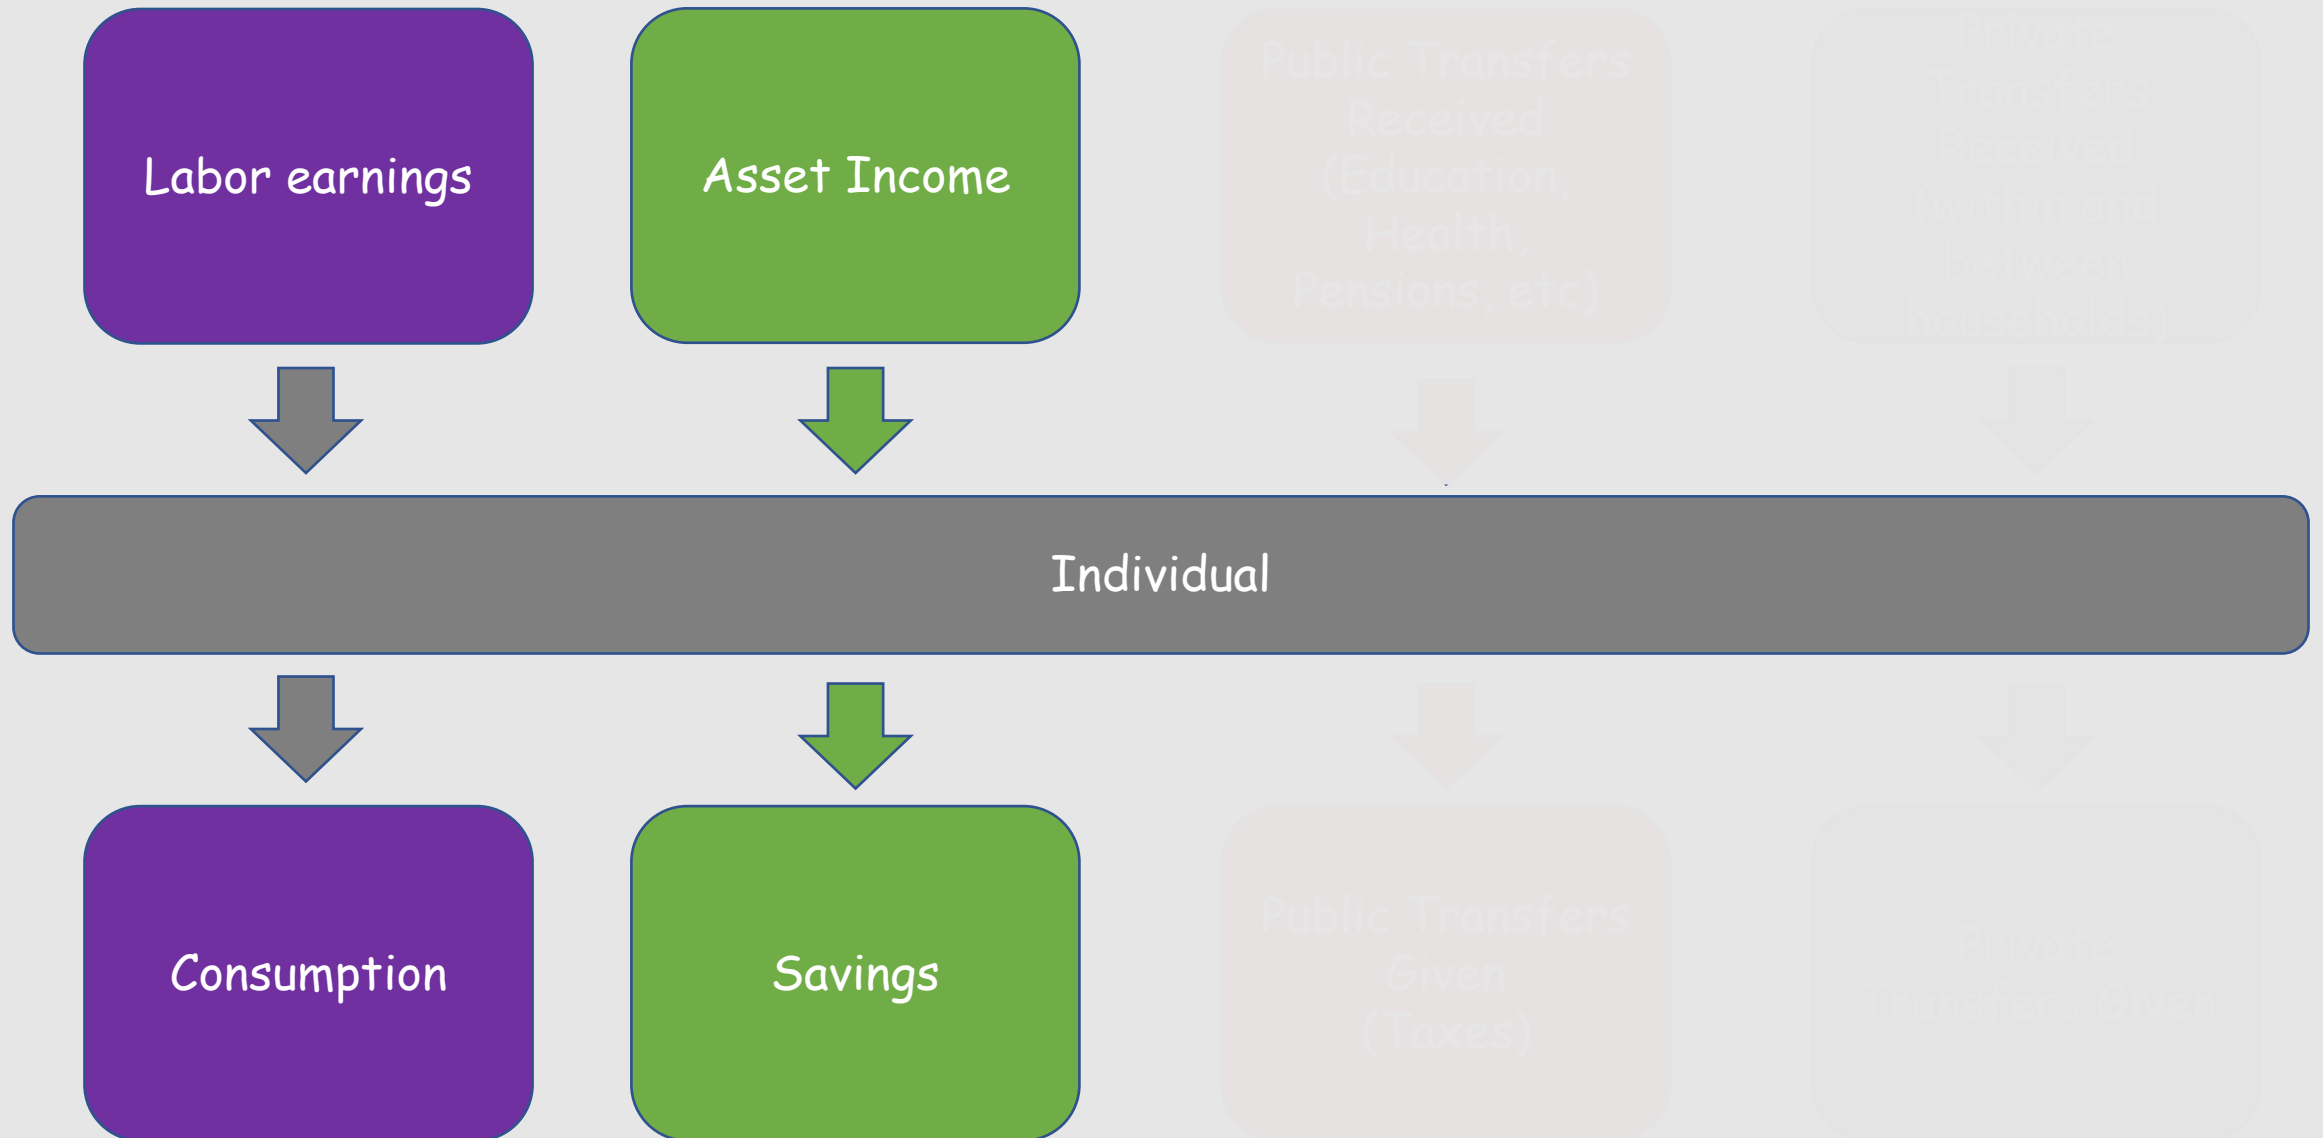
Labor earnings

Asset Income

Public Transfers Received (Education, Health, Pensions, etc)

Private Transfers Received (within and between households)

Individual

Consumption

Savings

Public Transfers Given (Taxes)

Private Transfers Given